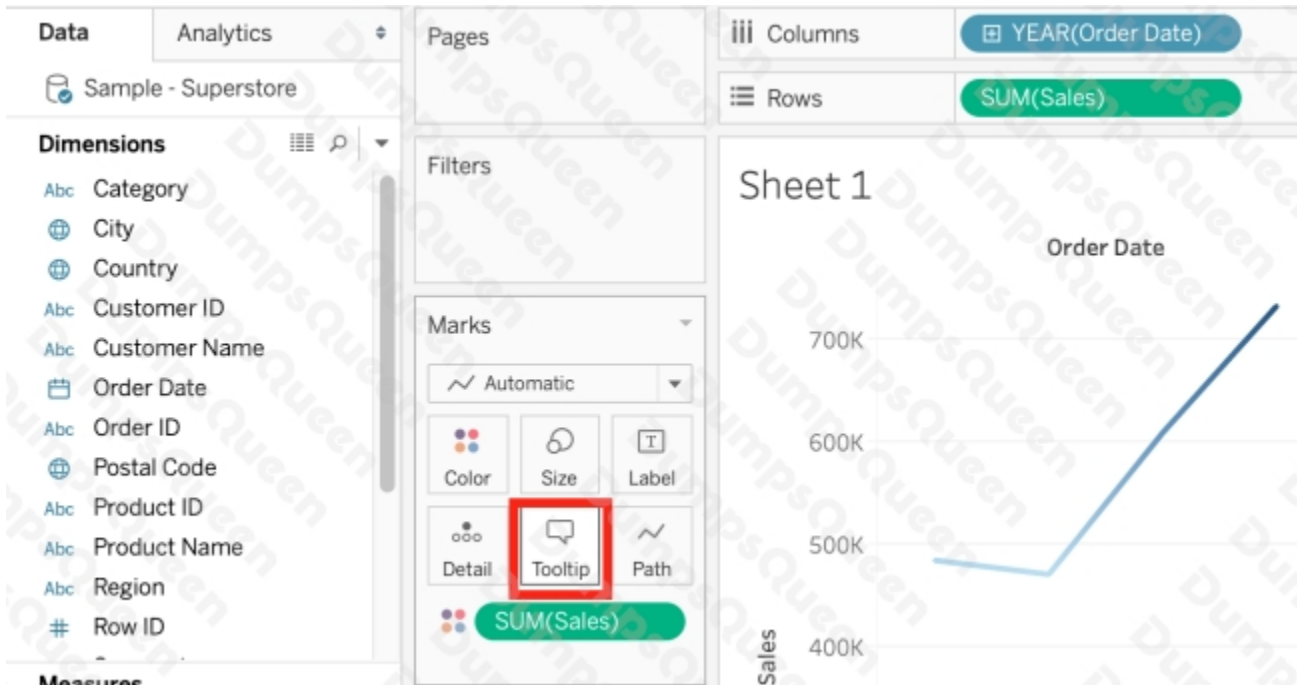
Data
Analytics
Sample - Superstore
Dimensions
Abc Category
City
Country
Abc Customer ID
Abc Customer Name
Order Date
Abc Order ID
Postal Code
Abc Product ID
Abc Product Name
Abc Region
Row ID
Measures

Pages
Filters
Marks
Automatic
Color
Size
Label
Detail
Tooltip
Path
SUM(Sales)

Columns
YEAR(Order Date)
Rows
SUM(Sales)

Sheet 1
Order Date
700K
600K
500K
400K
Sales

DumpsQueen